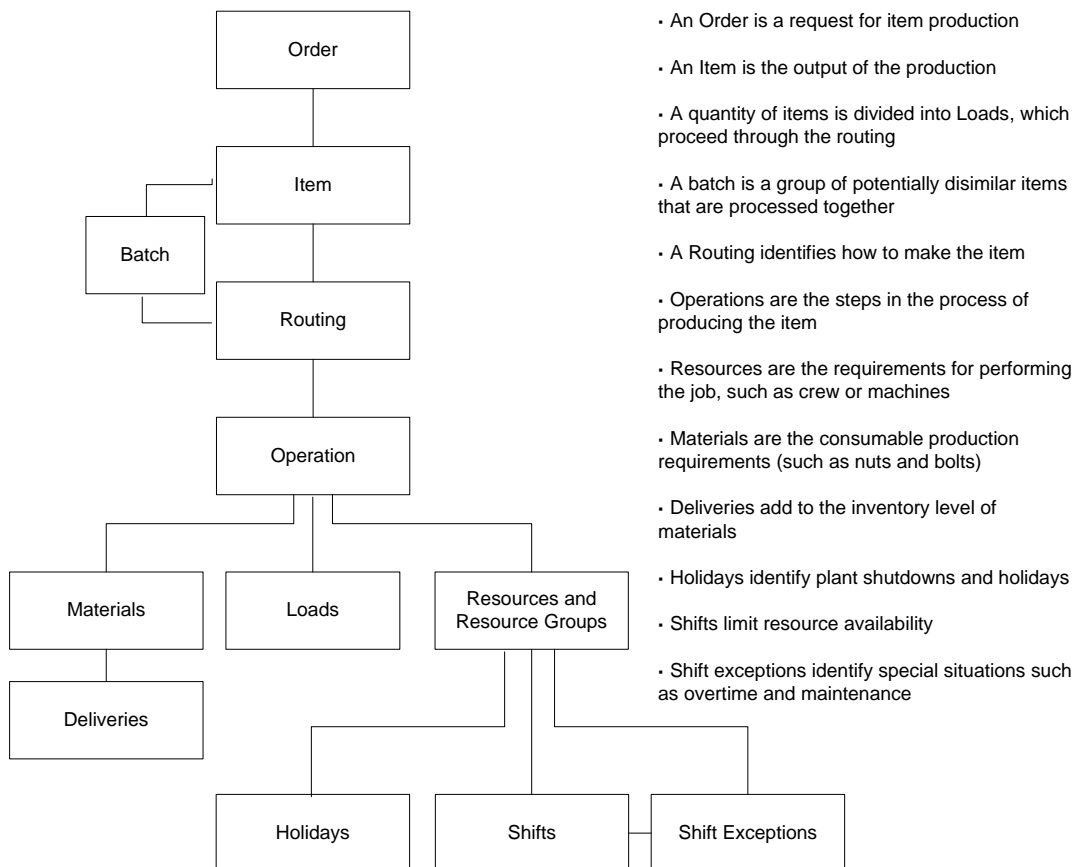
Order

Item

Batch

Routing

Operation

Materials

Loads

Resources and Resource Groups

Deliveries

Holidays

Shifts

Shift Exceptions

· An Order is a request for item production

· An Item is the output of the production

· A quantity of items is divided into Loads, which proceed through the routing

· A batch is a group of potentially disimilar items that are processed together

· A Routing identifies how to make the item

· Operations are the steps in the process of producing the item

· Resources are the requirements for performing the job, such as crew or machines

· Materials are the consumable production requirements (such as nuts and bolts)

· Deliveries add to the inventory level of materials

· Holidays identify plant shutdowns and holidays

· Shifts limit resource availability

· Shift exceptions identify special situations such as overtime and maintenance